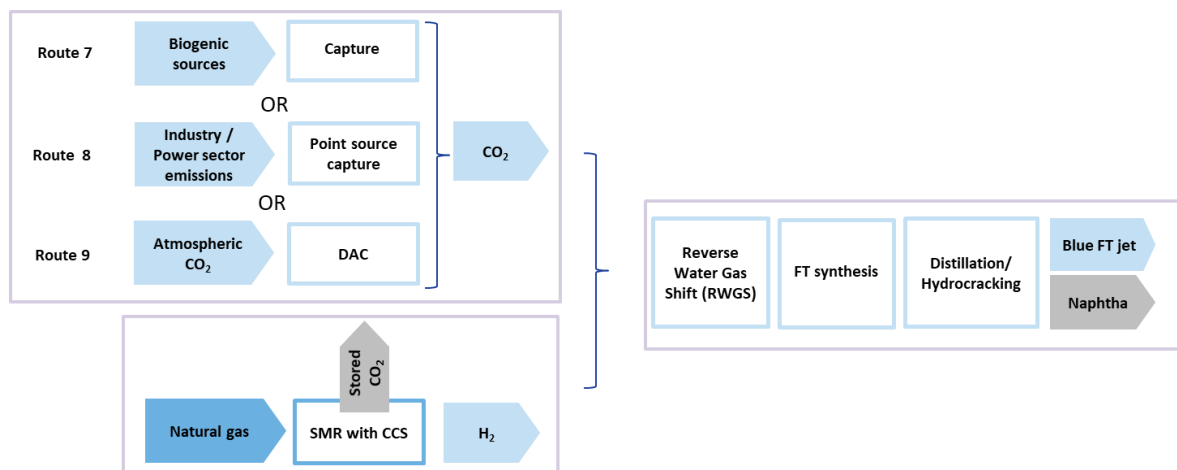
Route 7
Biogenic sources
Capture

OR

Route 8
Industry / Power sector emissions
Point source capture

OR

Route 9
Atmospheric $CO_2$
DAC

$CO_2$

Stored $CO_2$

Natural gas
SMR with CCS
$H_2$

Reverse Water Gas Shift (RWGS)
FT synthesis
Distillation/ Hydrocracking
Blue FT jet
Naphtha